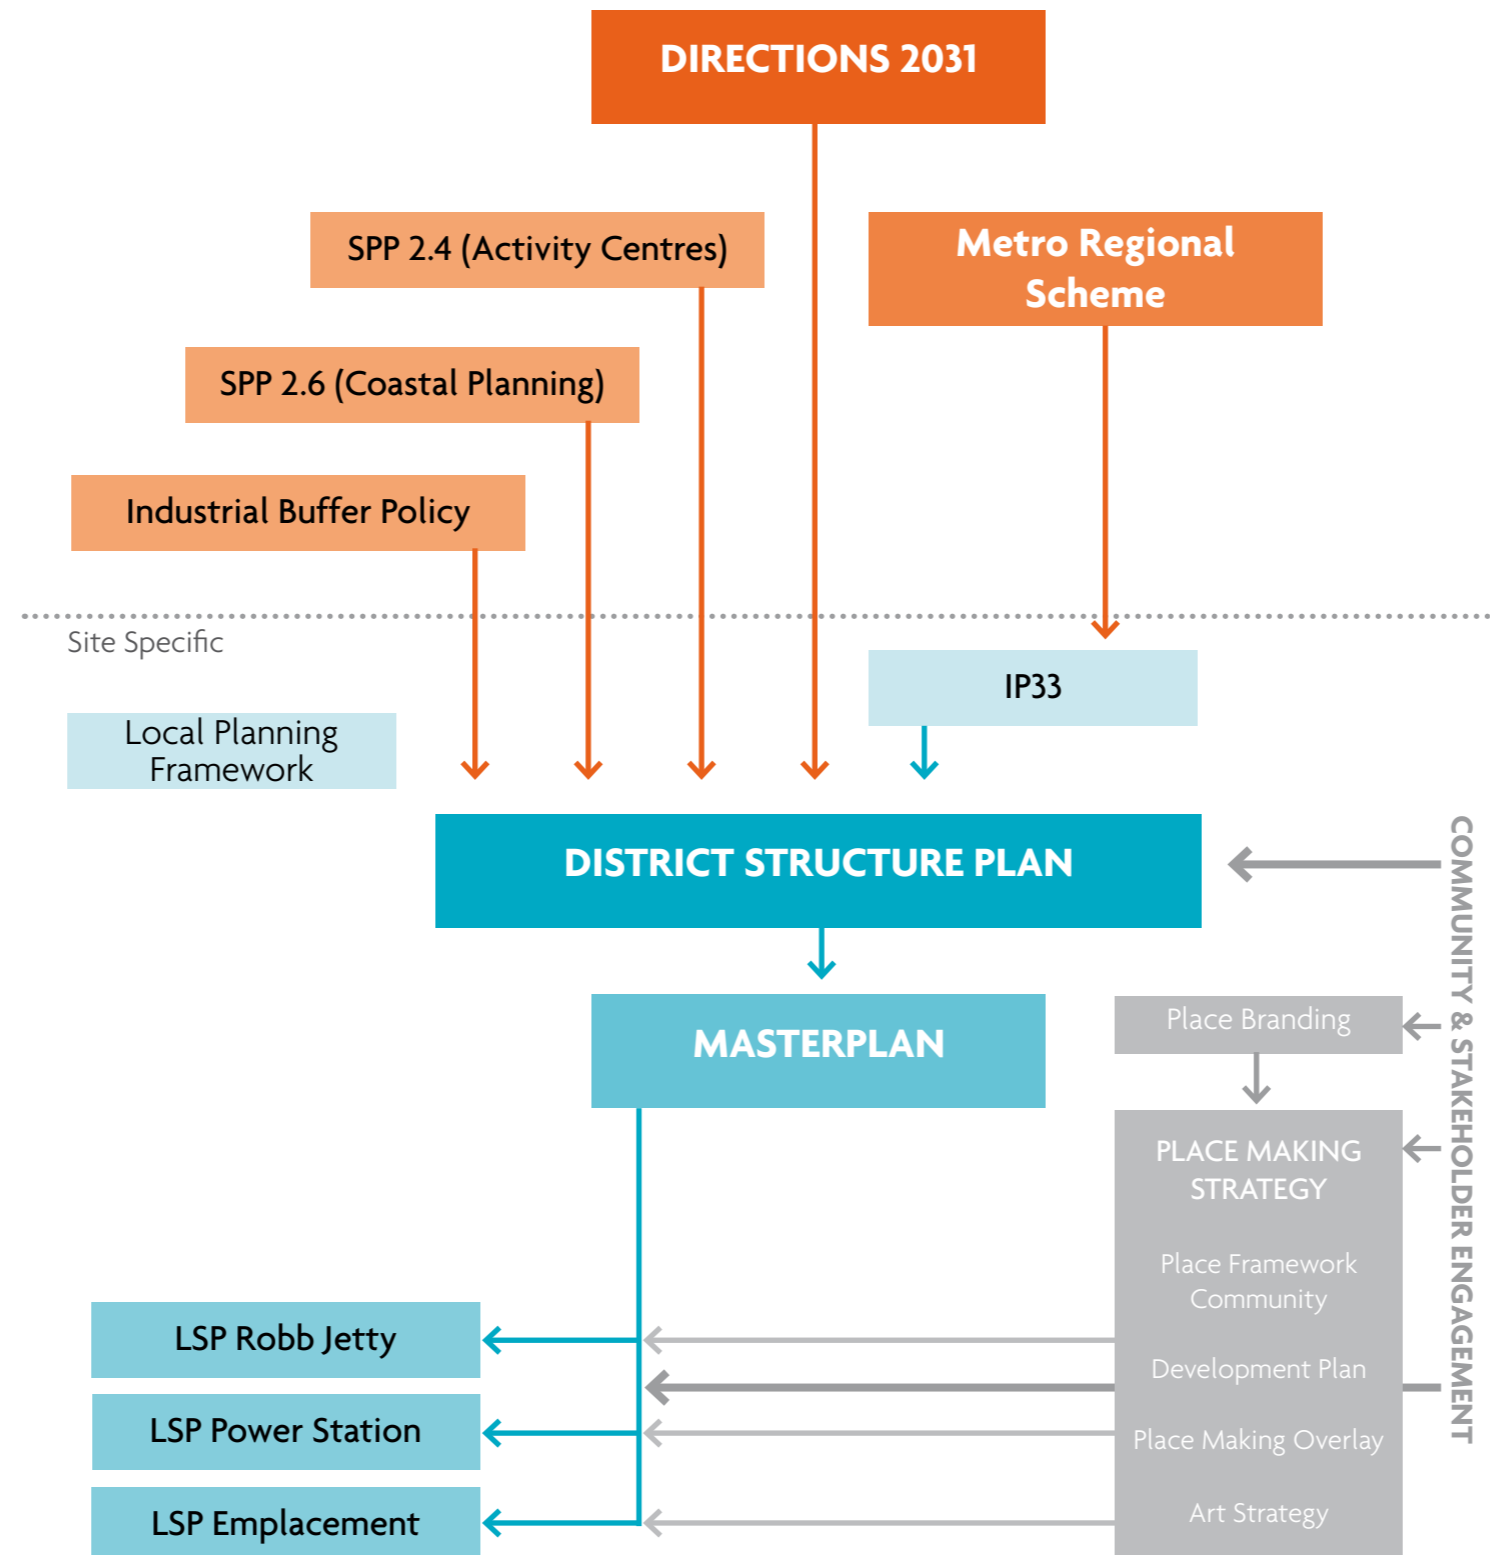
DIRECTIONS 2031

SPP 2.4 (Activity Centres)

Metro Regional Scheme

SPP 2.6 (Coastal Planning)

Industrial Buffer Policy

Site Specific

IP33

Local Planning Framework

DISTRICT STRUCTURE PLAN

COMMUNITY & STAKEHOLDER ENGAGEMENT

MASTERPLAN

Place Branding

PLACE MAKING STRATEGY

Place Framework Community

Development Plan

Place Making Overlay

Art Strategy

LSP Robb Jetty

LSP Power Station

LSP Emplacement